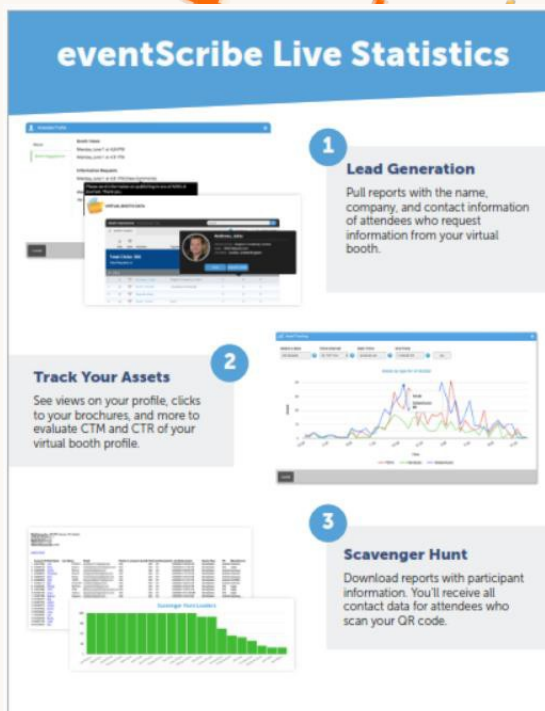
eventScribe Live Statistics

1

Lead Generation

Pull reports with the name, company, and contact information of attendees who request information from your virtual booth.

2

Track Your Assets

See views on your profile, clicks to your brochures, and more to evaluate CTM and CTR of your virtual booth profile.

3

Scavenger Hunt

Download reports with participant information. You'll receive all contact data for attendees who scan your QR code.

Scavenger Hunt Leaders